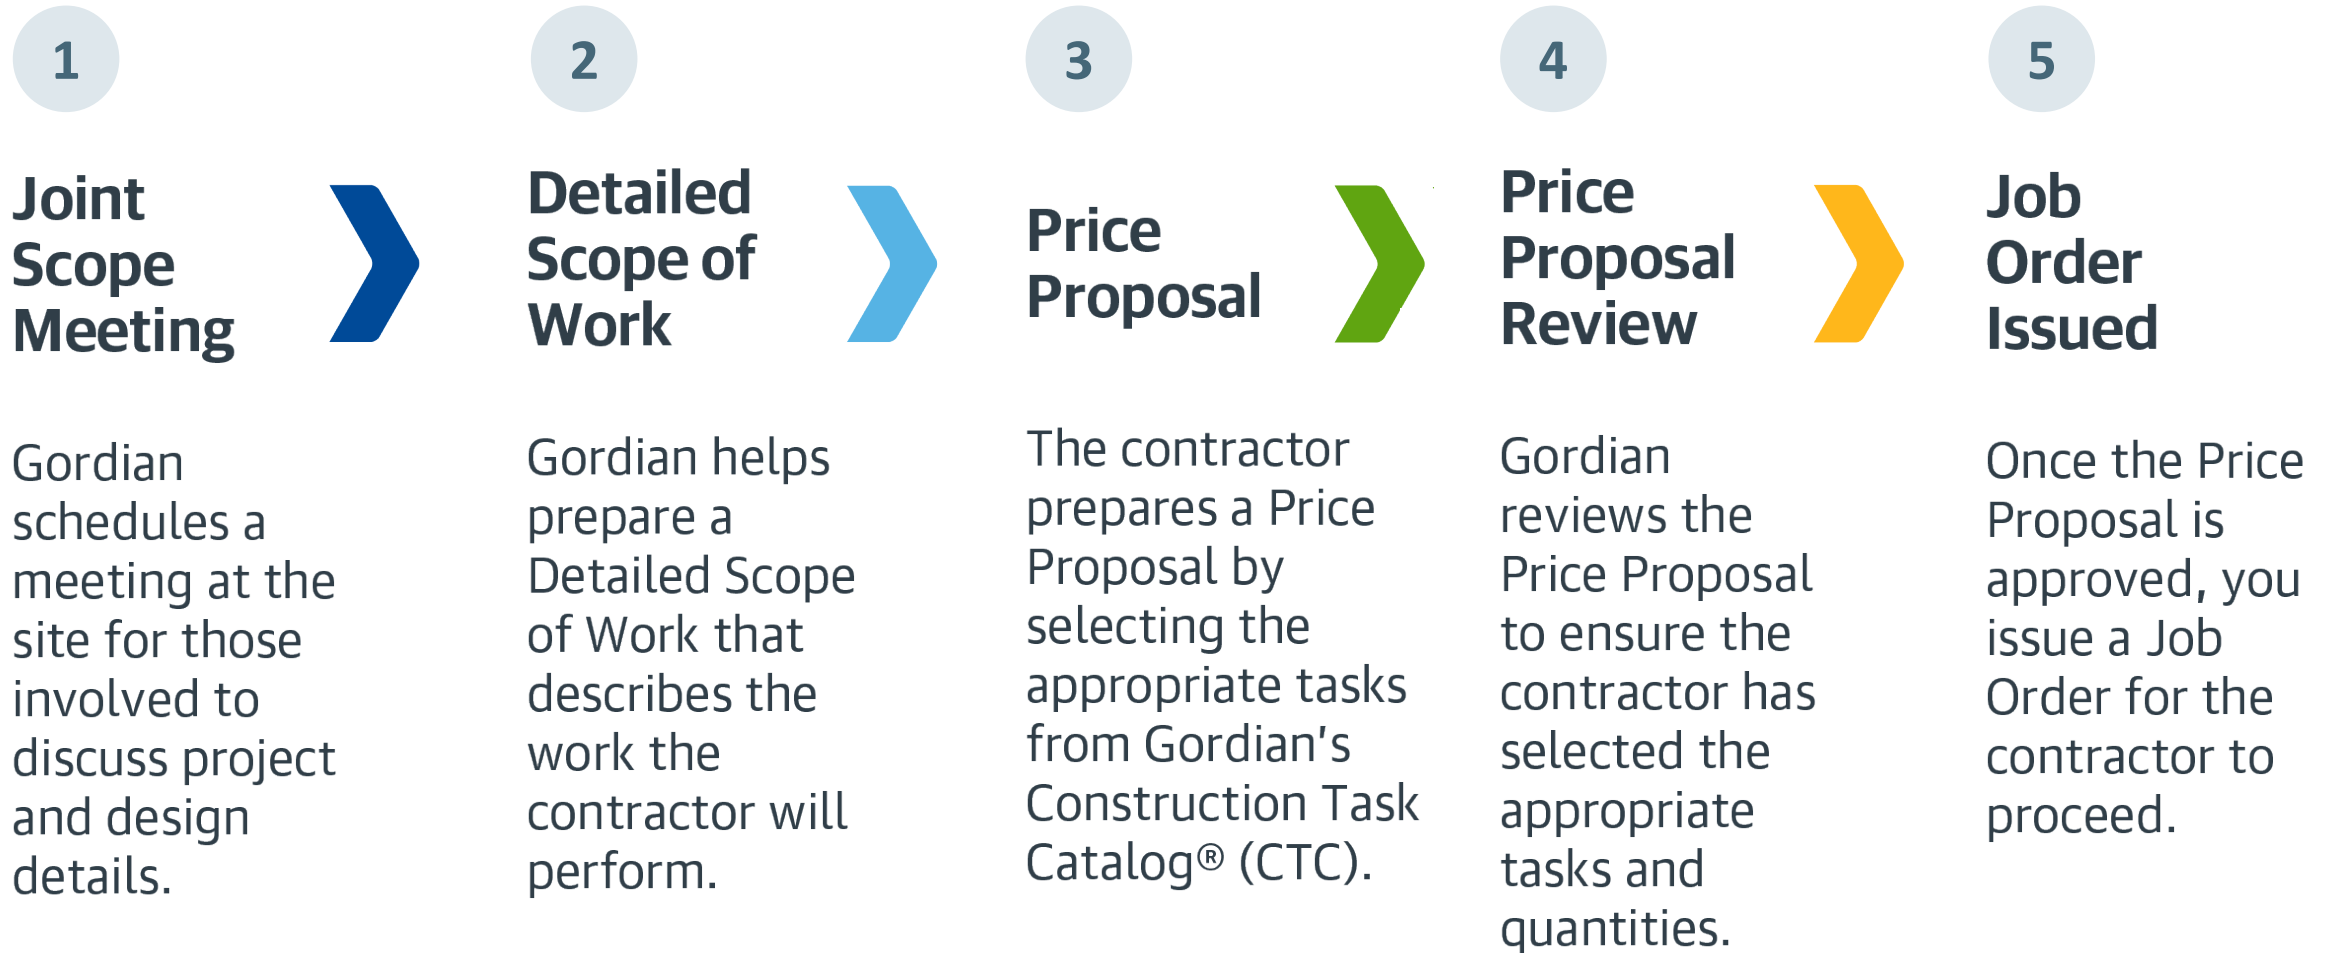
1

Joint Scope Meeting

Gordian schedules a meeting at the site for those involved to discuss project and design details.

2

Detailed Scope of Work

Gordian helps prepare a Detailed Scope of Work that describes the work the contractor will perform.

3

Price Proposal

The contractor prepares a Price Proposal by selecting the appropriate tasks from Gordian's Construction Task Catalog® (CTC).

4

Price Proposal Review

Gordian reviews the Price Proposal to ensure the contractor has selected the appropriate tasks and quantities.

5

Job Order Issued

Once the Price Proposal is approved, you issue a Job Order for the contractor to proceed.